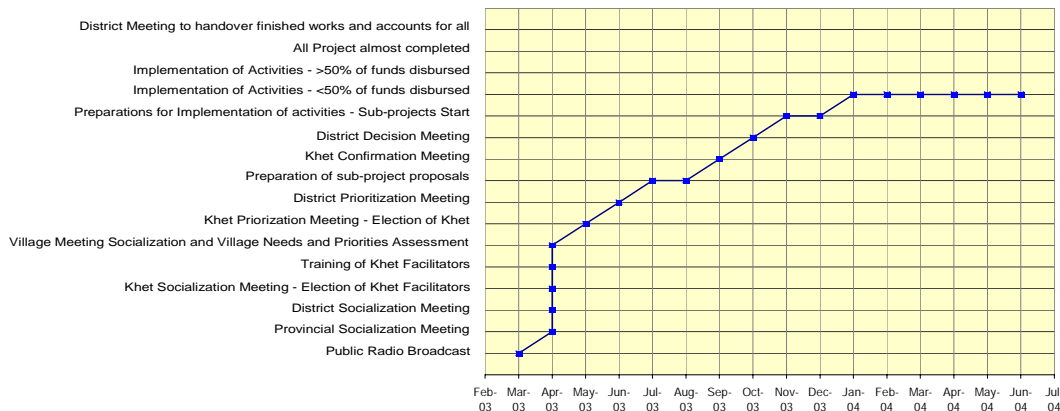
District Meeting to handover finished works and accounts for all
All Project almost completed
Implementation of Activities - >50% of funds disbursed
Implementation of Activities - <50% of funds disbursed
Preparations for Implementation of activities - Sub-projects Start
District Decision Meeting
Khet Confirmation Meeting
Preparation of sub-project proposals
District Prioritization Meeting
Khet Priorization Meeting - Election of Khet
Village Meeting Socialization and Village Needs and Priorities Assessment
Training of Khet Facilitators
Khet Socialization Meeting - Election of Khet Facilitators
District Socialization Meeting
Provincial Socialization Meeting
Public Radio Broadcast

Feb-03 Mar-03 Apr-03 May-03 Jun-03 Jul-03 Aug-03 Sep-03 Oct-03 Nov-03 Dec-03 Jan-04 Feb-04 Mar-04 Apr-04 May-04 Jun-04 Jul-04